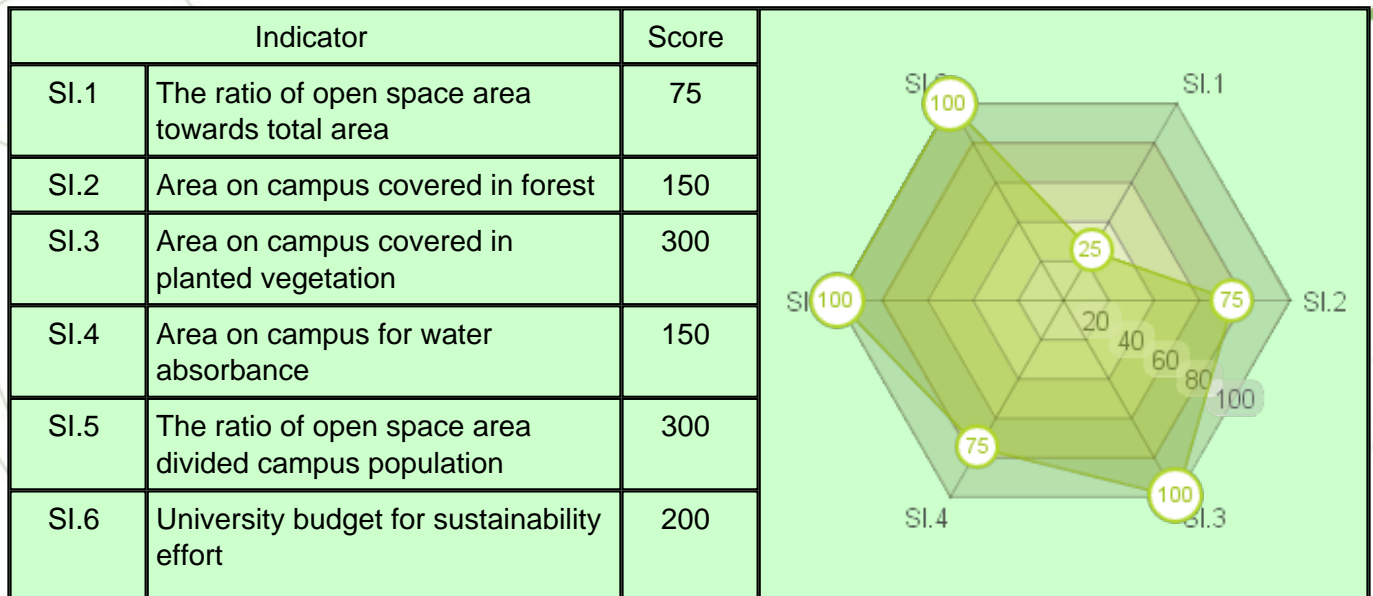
| Indicator | | Score |
|---|---|---|
| SI.1 | The ratio of open space area towards total area | 75 |
| SI.2 | Area on campus covered in forest | 150 |
| SI.3 | Area on campus covered in planted vegetation | 300 |
| SI.4 | Area on campus for water absorbance | 150 |
| SI.5 | The ratio of open space area divided campus population | 300 |
| SI.6 | University budget for sustainability effort | 200 |

SI.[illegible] 100
SI.1
25
SI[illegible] 100
75
SI.2
20
40
60
80
100
75
100
SI.4
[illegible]SI.3